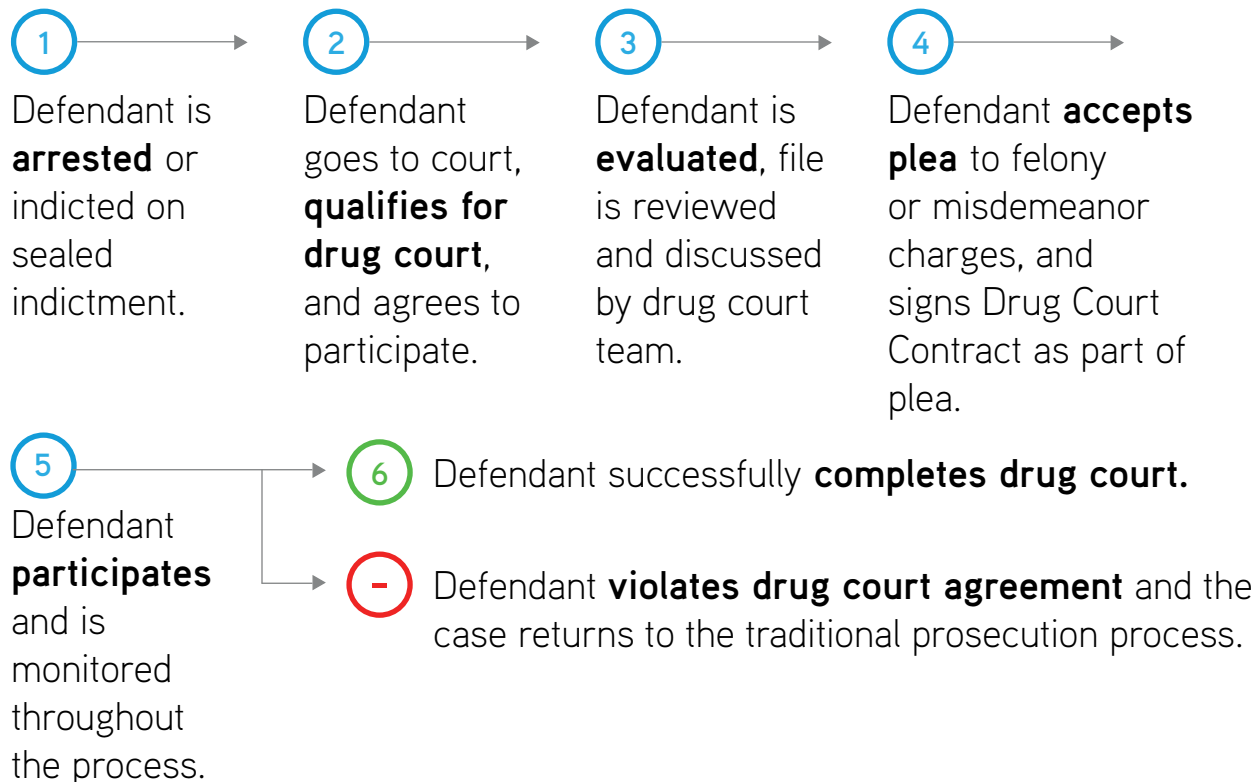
1

Defendant is arrested or indicted on sealed indictment.

2

Defendant goes to court, qualifies for drug court, and agrees to participate.

3

Defendant is evaluated, file is reviewed and discussed by drug court team.

4

Defendant accepts plea to felony or misdemeanor charges, and signs Drug Court Contract as part of plea.

5

Defendant participates and is monitored throughout the process.

6

Defendant successfully completes drug court.

-

Defendant violates drug court agreement and the case returns to the traditional prosecution process.